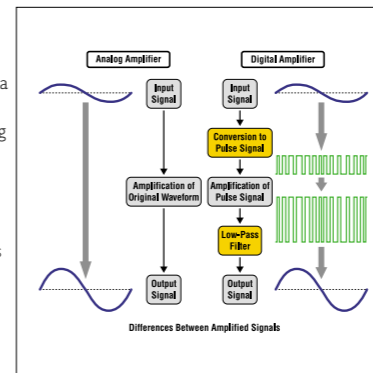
Analog Amplifier

Digital Amplifier

Input Signal

Input Signal

Conversion to Pulse Signal

Amplification of Original Waveform

Amplification of Pulse Signal

Low-Pass Filter

Output Signal

Output Signal

Differences Between Amplified Signals